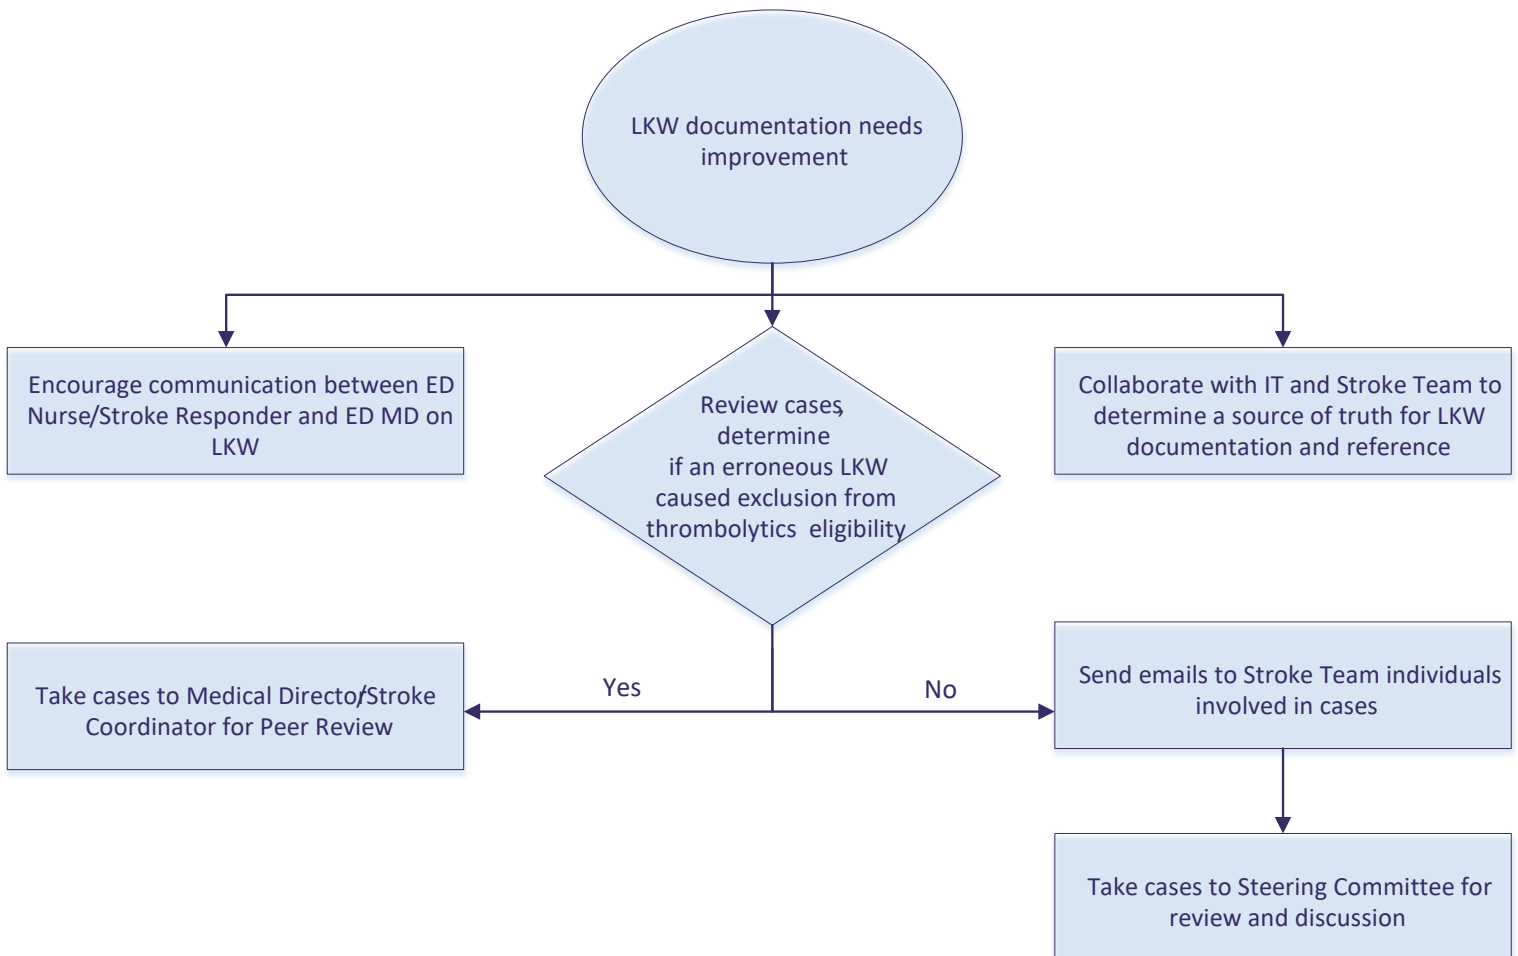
LKW documentation needs improvement

Encourage communication between ED Nurse/Stroke Responder and ED MD on LKW

Review cases, determine if an erroneous LKW caused exclusion from thrombolytics eligibility

Collaborate with IT and Stroke Team to determine a source of truth for LKW documentation and reference

Take cases to Medical Director/Stroke Coordinator for Peer Review

Yes

No

Send emails to Stroke Team individuals involved in cases

Take cases to Steering Committee for review and discussion